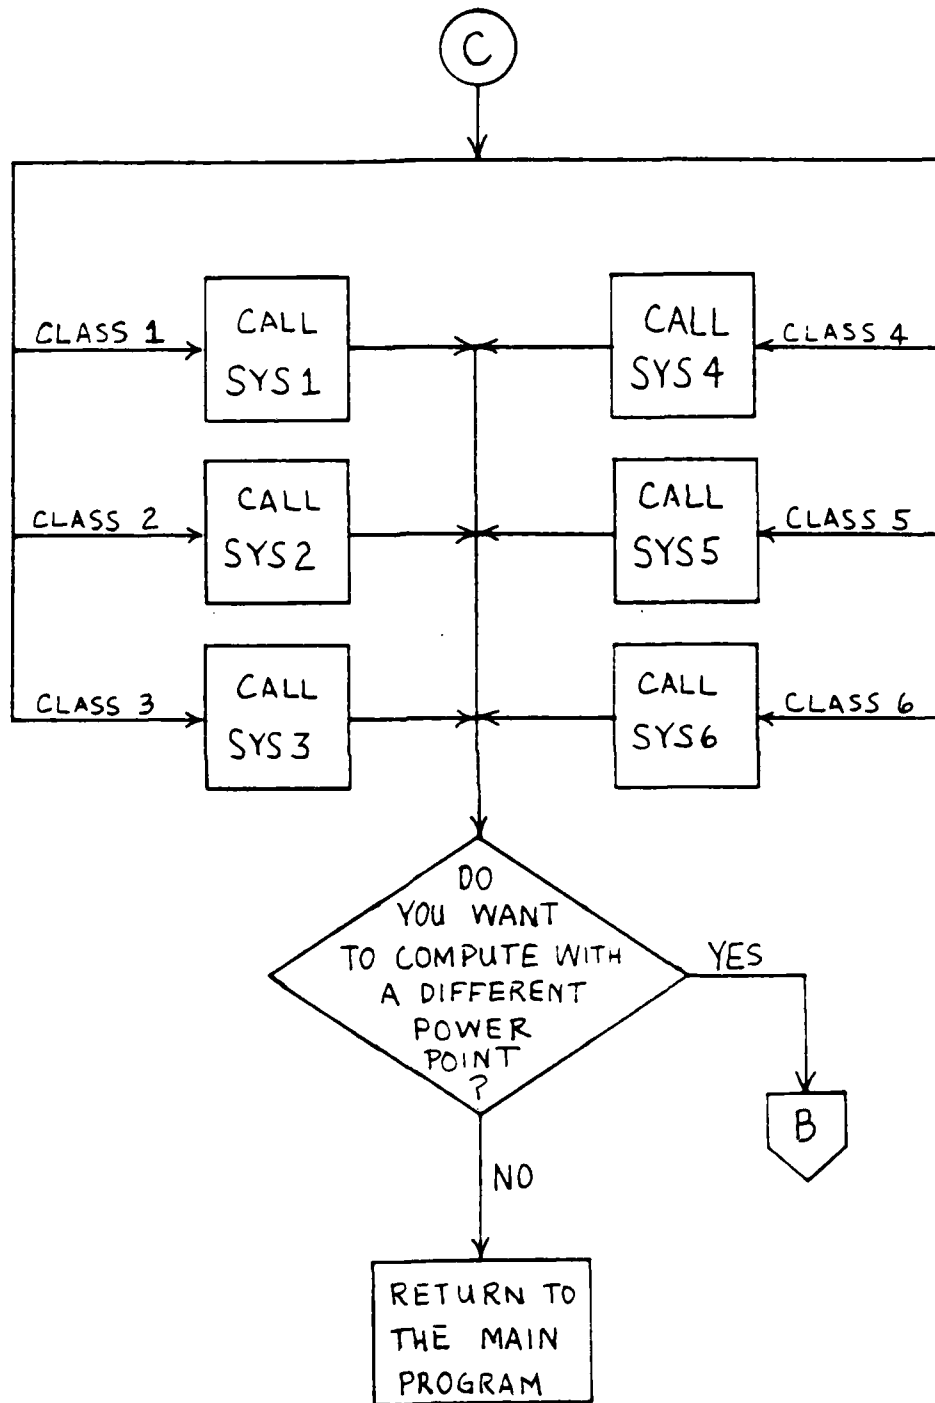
C

CLASS 1
CALL SYS 1

CALL SYS 4
CLASS 4

CLASS 2
CALL SYS 2

CALL SYS 5
CLASS 5

CLASS 3
CALL SYS 3

CALL SYS 6
CLASS 6

DO YOU WANT TO COMPUTE WITH A DIFFERENT POWER POINT ?

YES

B

NO

RETURN TO THE MAIN PROGRAM